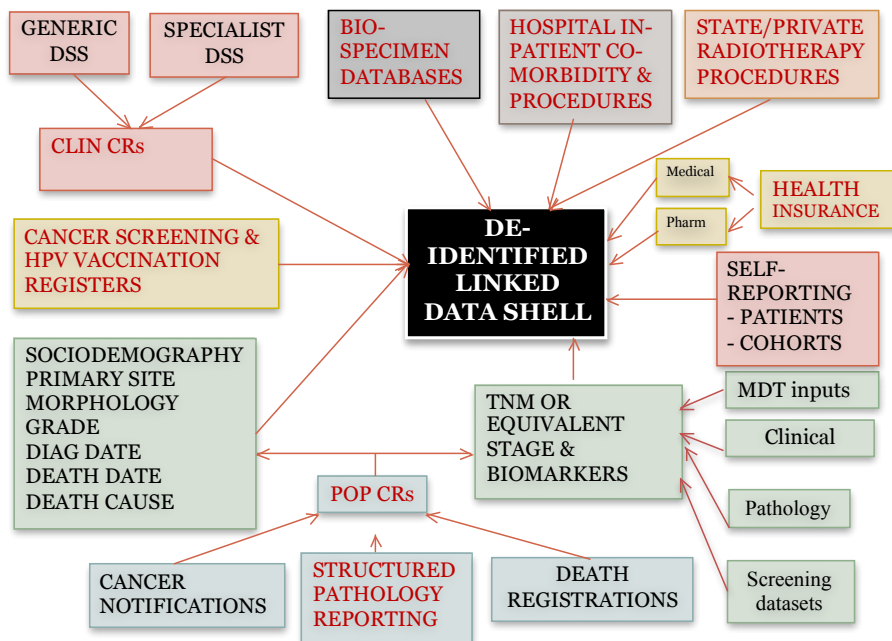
GENERIC DSS

SPECIALIST DSS

BIO-SPECIMEN DATABASES

HOSPITAL IN-PATIENT CO-MORBIDITY & PROCEDURES

STATE/PRIVATE RADIOTHERAPY PROCEDURES

CLIN CRs

Medical

Pharm

HEALTH INSURANCE

CANCER SCREENING & HPV VACCINATION REGISTERS

DE-IDENTIFIED LINKED DATA SHELL

SELF-REPORTING
- PATIENTS
- COHORTS

SOCIODEMOGRAPHY
PRIMARY SITE
MORPHOLOGY
GRADE
DIAG DATE
DEATH DATE
DEATH CAUSE

TNM OR EQUIVALENT STAGE & BIOMARKERS

MDT inputs

Clinical

Pathology

Screening datasets

POP CRs

CANCER NOTIFICATIONS

STRUCTURED PATHOLOGY REPORTING

DEATH REGISTRATIONS